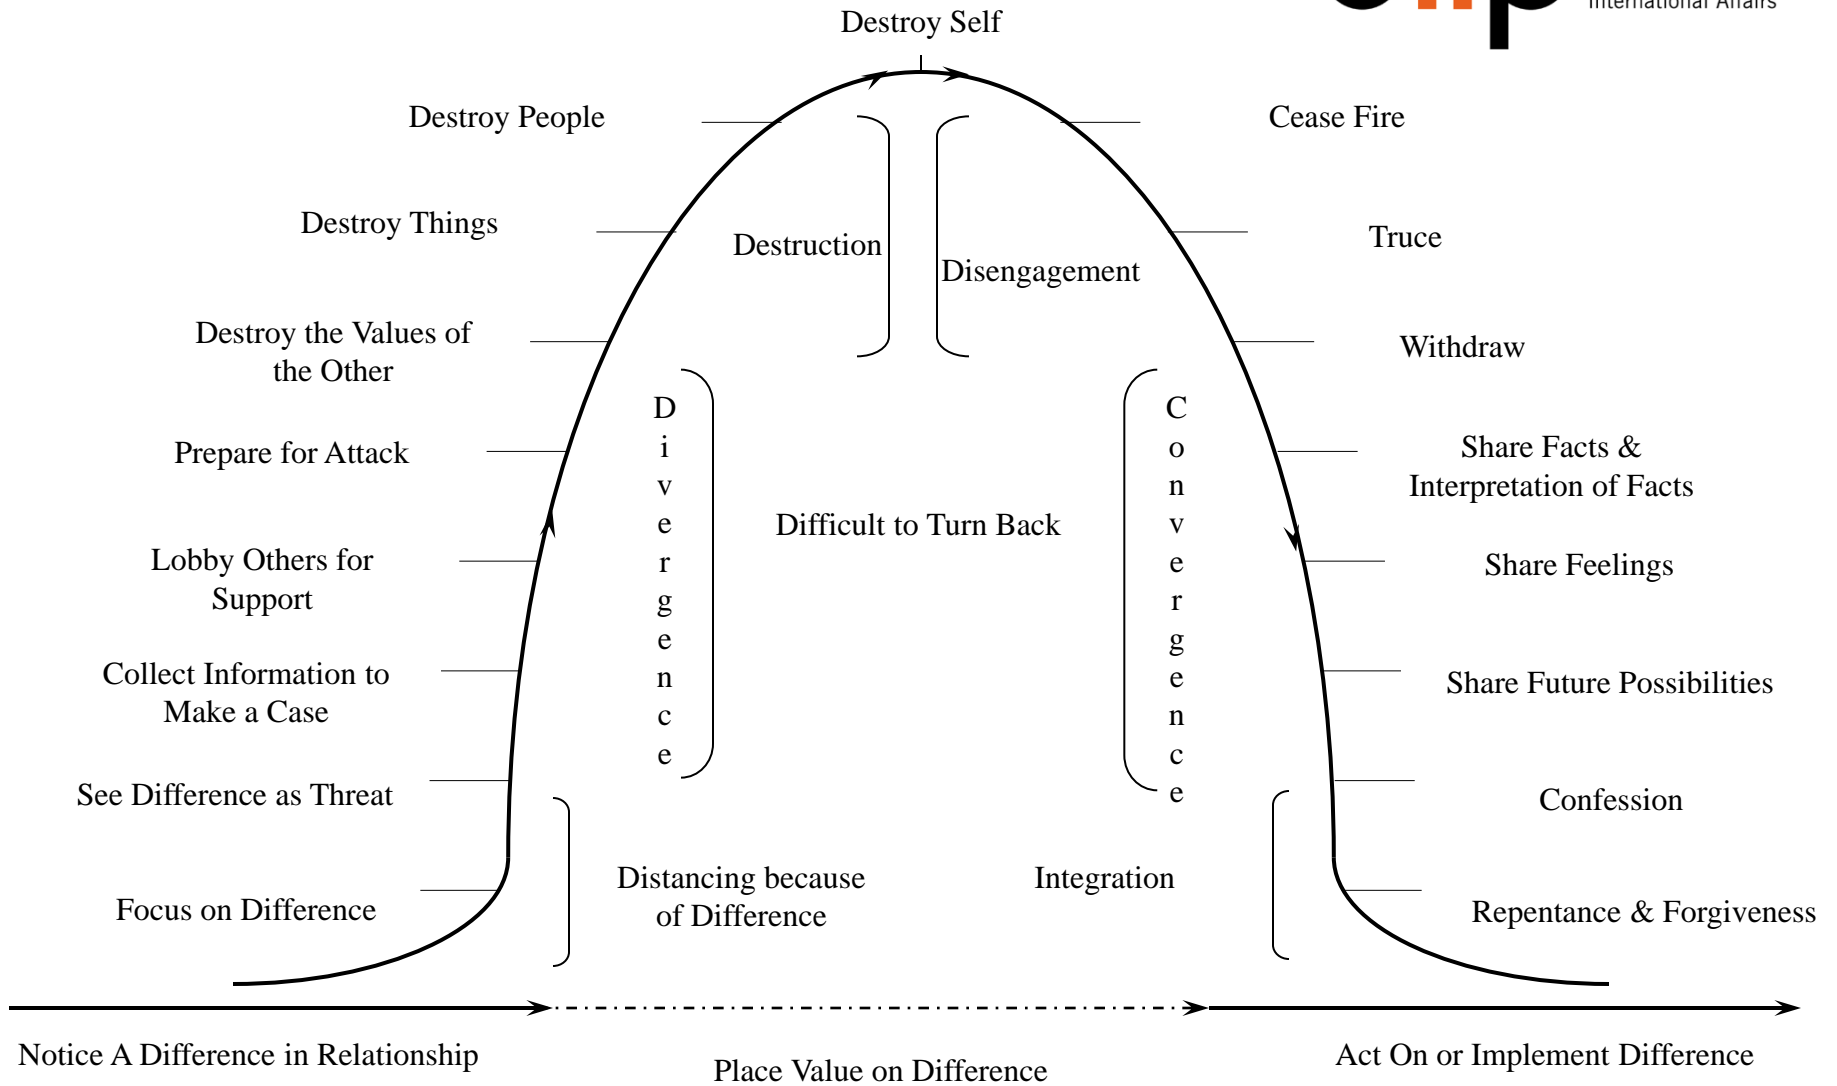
International Affairs

Destroy Self

Destroy People

Destroy Things

Destroy the Values of the Other

Prepare for Attack

Lobby Others for Support

Collect Information to Make a Case

See Difference as Threat

Focus on Difference

Destruction

Disengagement

Divergence

Difficult to Turn Back

Convergence

Distancing because of Difference

Integration

Cease Fire

Truce

Withdraw

Share Facts & Interpretation of Facts

Share Feelings

Share Future Possibilities

Confession

Repentance & Forgiveness

Notice A Difference in Relationship

Place Value on Difference

Act On or Implement Difference